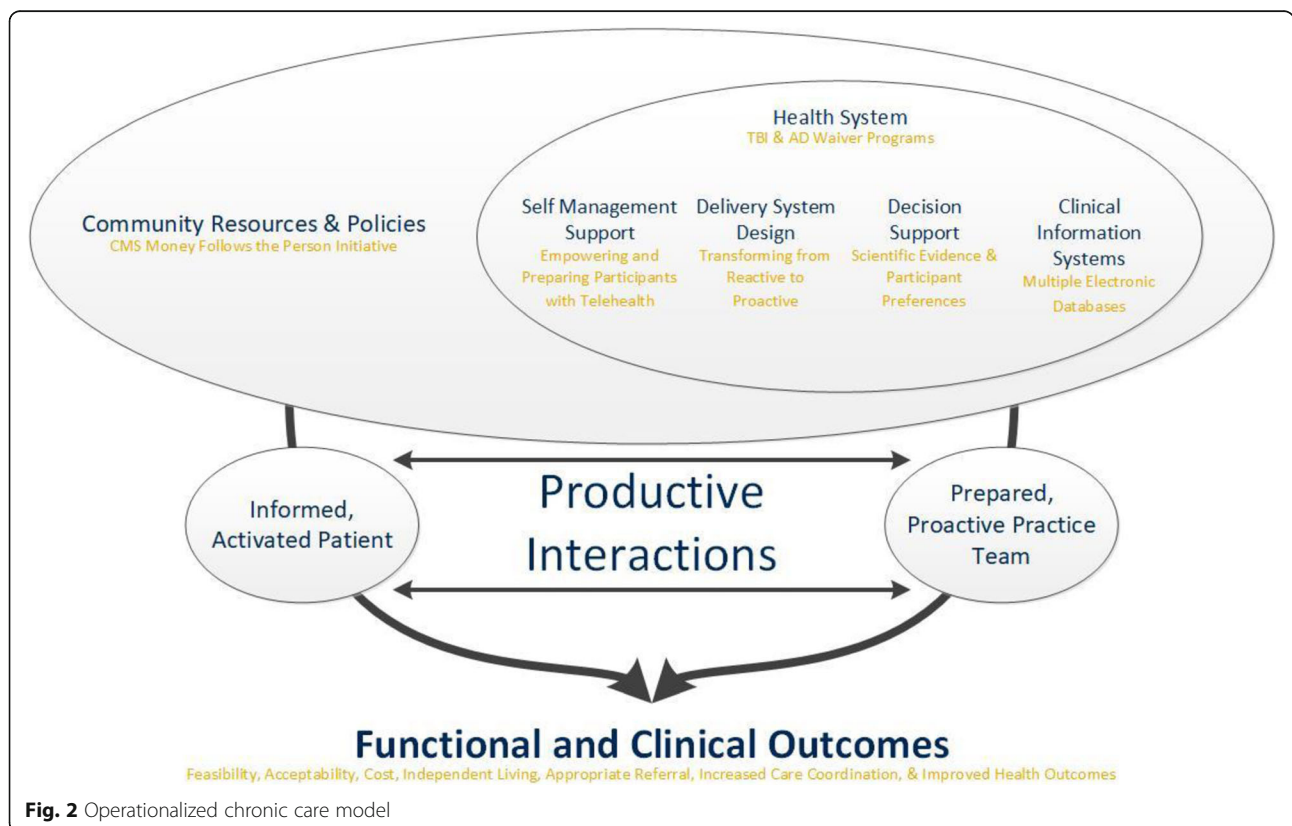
Health System
TBI & AD Waiver Programs

Community Resources & Policies
CMS Money Follows the Person Initiative

Self Management Support
Empowering and Preparing Participants with Telehealth

Delivery System Design
Transforming from Reactive to Proactive

Decision Support
Scientific Evidence & Participant Preferences

Clinical Information Systems
Multiple Electronic Databases

Informed, Activated Patient

Productive Interactions

Prepared, Proactive Practice Team

Functional and Clinical Outcomes
Feasibility, Acceptability, Cost, Independent Living, Appropriate Referral, Increased Care Coordination, & Improved Health Outcomes

**Fig. 2** Operationalized chronic care model